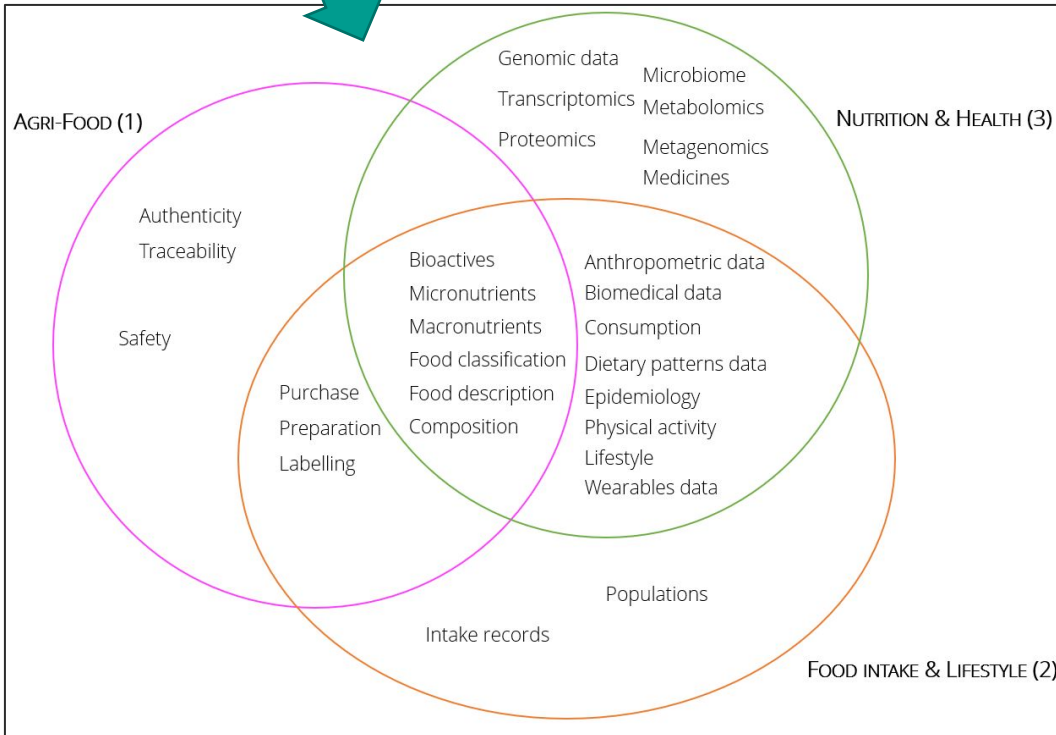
AGRI-FOOD (1)

NUTRITION & HEALTH (3)

Genomic data
Transcriptomics
Proteomics

Microbiome
Metabolomics
Metagenomics
Medicines

Authenticity
Traceability

Safety

Bioactives
Micronutrients
Macronutrients
Food classification
Food description
Composition

Anthropometric data
Biomedical data
Consumption
Dietary patterns data
Epidemiology
Physical activity
Lifestyle
Wearables data

Purchase
Preparation
Labelling

Populations

Intake records

FOOD INTAKE & LIFESTYLE (2)